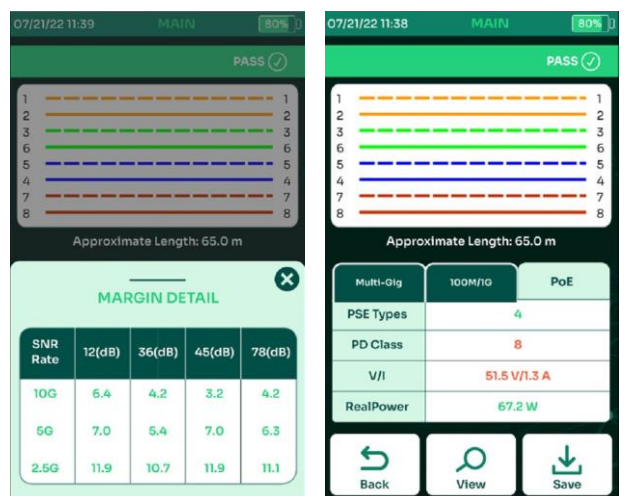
07/21/22 11:39 MAIN 80%

PASS

1 1
2 2
3 3
6 6
5 5
4 4
7 7
8 8

Approximate Length: 65.0 m

MARGIN DETAIL

| SNR Rate | 12(dB) | 36(dB) | 45(dB) | 78(dB) |
|---|---|---|---|---|
| 10G | 6.4 | 4.2 | 3.2 | 4.2 |
| 5G | 7.0 | 5.4 | 7.0 | 6.3 |
| 2.5G | 11.9 | 10.7 | 11.9 | 11.1 |

07/21/22 11:38 MAIN 80%

PASS

1 1
2 2
3 3
6 6
5 5
4 4
7 7
8 8

Approximate Length: 65.0 m

Multi-Gig 100M/1G PoE

| PSE Types | 4 |
|---|---|
| PD Class | 8 |
| V/I | 51.5 V/1.3 A |
| RealPower | 67.2 W |

Back View Save